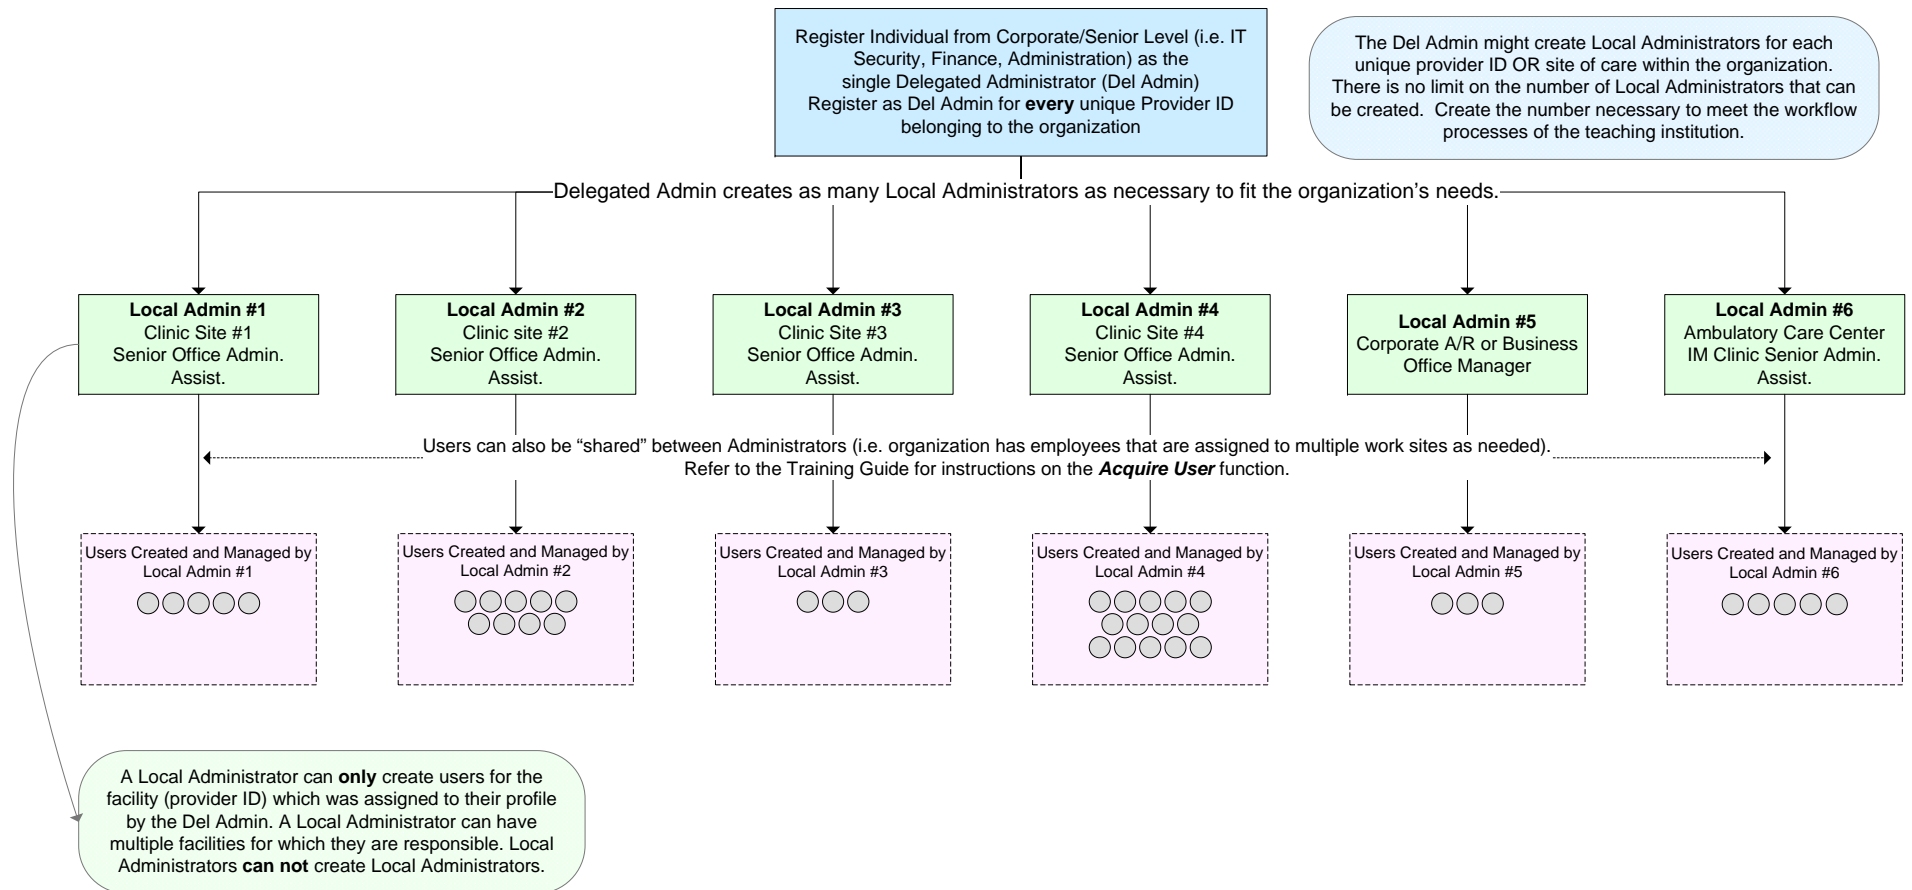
Register Individual from Corporate/Senior Level (i.e. IT Security, Finance, Administration) as the single Delegated Administrator (Del Admin)
Register as Del Admin for **every** unique Provider ID belonging to the organization

The Del Admin might create Local Administrators for each unique provider ID OR site of care within the organization. There is no limit on the number of Local Administrators that can be created. Create the number necessary to meet the workflow processes of the teaching institution.

Delegated Admin creates as many Local Administrators as necessary to fit the organization's needs.

**Local Admin #1**
Clinic Site #1
Senior Office Admin. Assist.

**Local Admin #2**
Clinic site #2
Senior Office Admin. Assist.

**Local Admin #3**
Clinic Site #3
Senior Office Admin. Assist.

**Local Admin #4**
Clinic Site #4
Senior Office Admin. Assist.

**Local Admin #5**
Corporate A/R or Business Office Manager

**Local Admin #6**
Ambulatory Care Center
IM Clinic Senior Admin. Assist.

Users can also be "shared" between Administrators (i.e. organization has employees that are assigned to multiple work sites as needed).
Refer to the Training Guide for instructions on the ***Acquire User*** function.

Users Created and Managed by Local Admin #1

Users Created and Managed by Local Admin #2

Users Created and Managed by Local Admin #3

Users Created and Managed by Local Admin #4

Users Created and Managed by Local Admin #5

Users Created and Managed by Local Admin #6

A Local Administrator can **only** create users for the facility (provider ID) which was assigned to their profile by the Del Admin. A Local Administrator can have multiple facilities for which they are responsible. Local Administrators **can not** create Local Administrators.